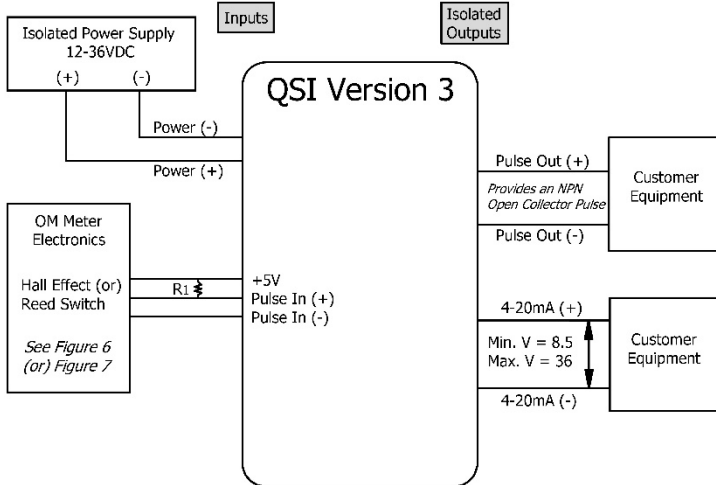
Inputs

Isolated Outputs

Isolated Power Supply
12-36VDC
(+) (-)

QSI Version 3

Power (-)

Power (+)

Pulse Out (+)

Provides an NPN Open Collector Pulse

Pulse Out (-)

Customer Equipment

OM Meter Electronics

Hall Effect (or) Reed Switch

See Figure 6 (or) Figure 7

R1

+5V
Pulse In (+)
Pulse In (-)

4-20mA (+)

Min. V = 8.5
Max. V = 36

4-20mA (-)

Customer Equipment